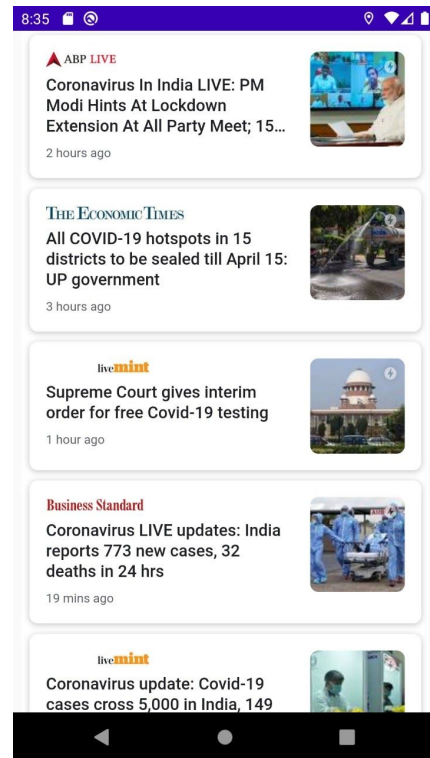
8:35

ABP LIVE
Coronavirus In India LIVE: PM Modi Hints At Lockdown Extension At All Party Meet; 15...
2 hours ago

THE ECONOMIC TIMES
All COVID-19 hotspots in 15 districts to be sealed till April 15: UP government
3 hours ago

livemint
Supreme Court gives interim order for free Covid-19 testing
1 hour ago

Business Standard
Coronavirus LIVE updates: India reports 773 new cases, 32 deaths in 24 hrs
19 mins ago

livemint
Coronavirus update: Covid-19 cases cross 5,000 in India, 149